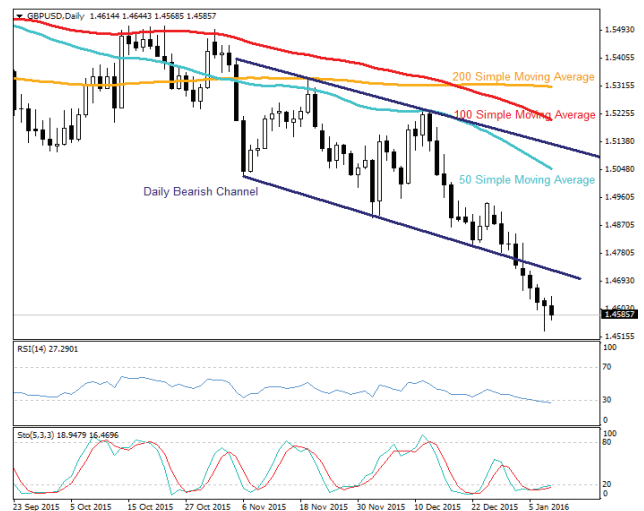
GBPUSD,Daily 1.46144 1.46443 1.45685 1.45857

200 Simple Moving Average

100 Simple Moving Average

50 Simple Moving Average

Daily Bearish Channel

1.54930
1.54050
1.53155
1.52275
1.51380
1.50480
1.49600
1.48700
1.47800
1.46930
1.46020
1.45857
1.45155

RSI(14) 27.2901

100
70
30
0

Sto(5,3,3) 18.9479 16.4696

100
80
20
0

23 Sep 2015 | 5 Oct 2015 | 15 Oct 2015 | 27 Oct 2015 | 6 Nov 2015 | 18 Nov 2015 | 30 Nov 2015 | 10 Dec 2015 | 22 Dec 2015 | 5 Jan 2016